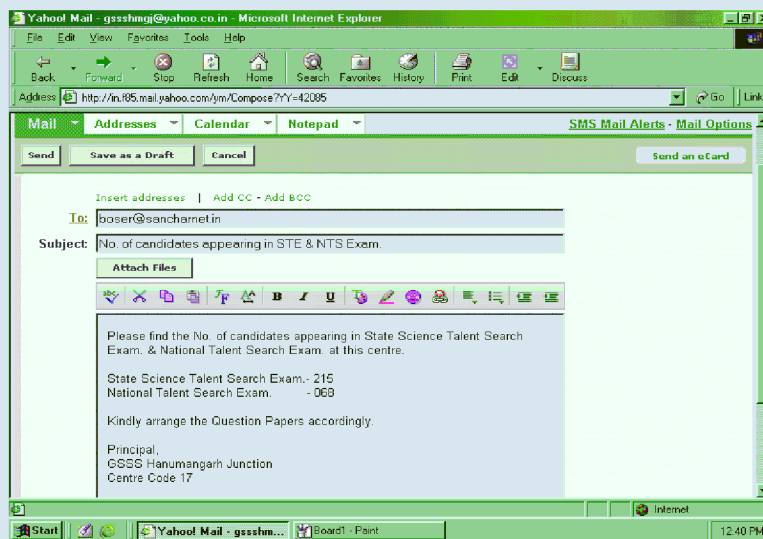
Yahoo! Mail - gssshmgj@yahoo.co.in - Microsoft Internet Explorer

File Edit View Favorites Tools Help

Back Forward Stop Refresh Home Search Favorites History Print Edit Discuss

Address http://in.f85.mail.yahoo.com/ym/Compose?YY=42085 Go Link

Mail Addresses Calendar Notepad SMS Mail Alerts - Mail Options

Send Save as a Draft Cancel Send an eCard

Insert addresses | Add CC - Add BCC

To: boser@sancharnet.in

Subject: No. of candidates appearing in STE & NTS Exam.

Attach Files

Please find the No. of candidates appearing in State Science Talent Search Exam. & National Talent Search Exam. at this centre.

State Science Talent Search Exam.- 215
National Talent Search Exam. - 068

Kindly arrange the Question Papers accordingly.

Principal,
GSSS Hanumangarh Junction
Centre Code 17

Internet

Start Yahoo! Mail - gssshm... Board1 - Paint 12:40 PM